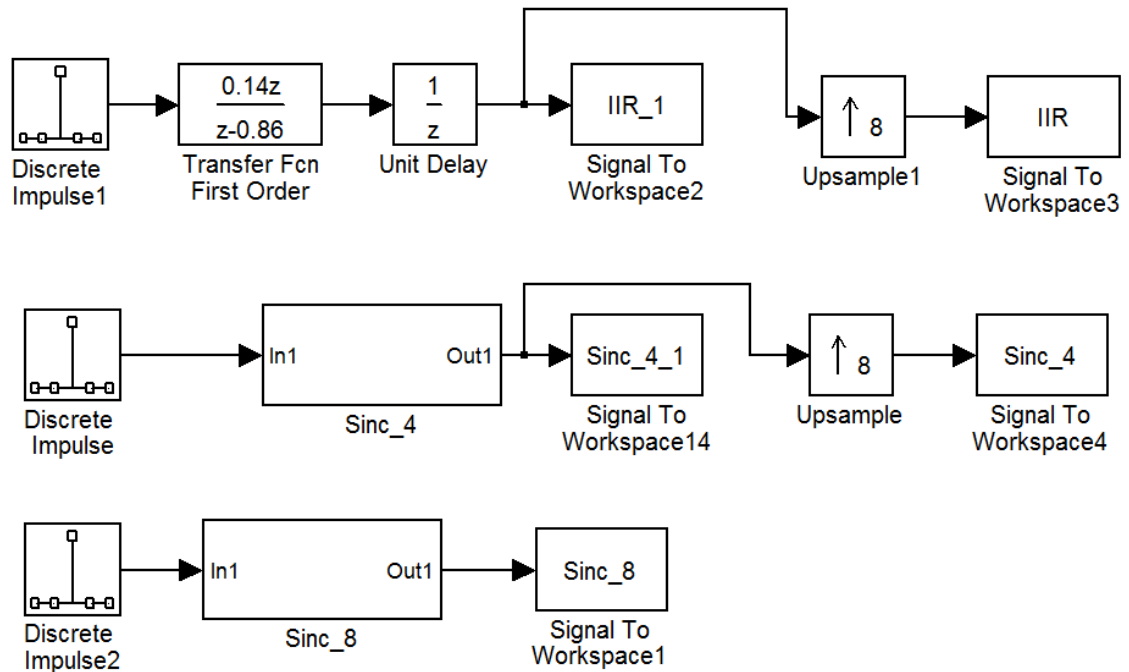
Discrete Impulse1

$\frac{0.14z}{z-0.86}$

Transfer Fcn First Order

$\frac{1}{z}$

Unit Delay

IIR_1

Signal To Workspace2

↑ 8

Upsample1

IIR

Signal To Workspace3

Discrete Impulse

In1

Out1

Sinc_4

Sinc_4_1

Signal To Workspace14

↑ 8

Upsample

Sinc_4

Signal To Workspace4

Discrete Impulse2

In1

Out1

Sinc_8

Sinc_8

Signal To Workspace1